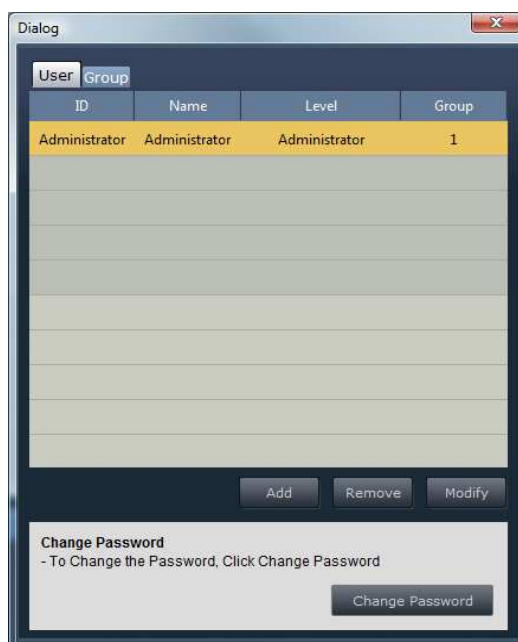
Dialog

User Group

| ID | Name | Level | Group |
|---|---|---|---|
| Administrator | Administrator | Administrator | 1 |

Add Remove Modify

Change Password
- To Change the Password, Click Change Password

Change Password